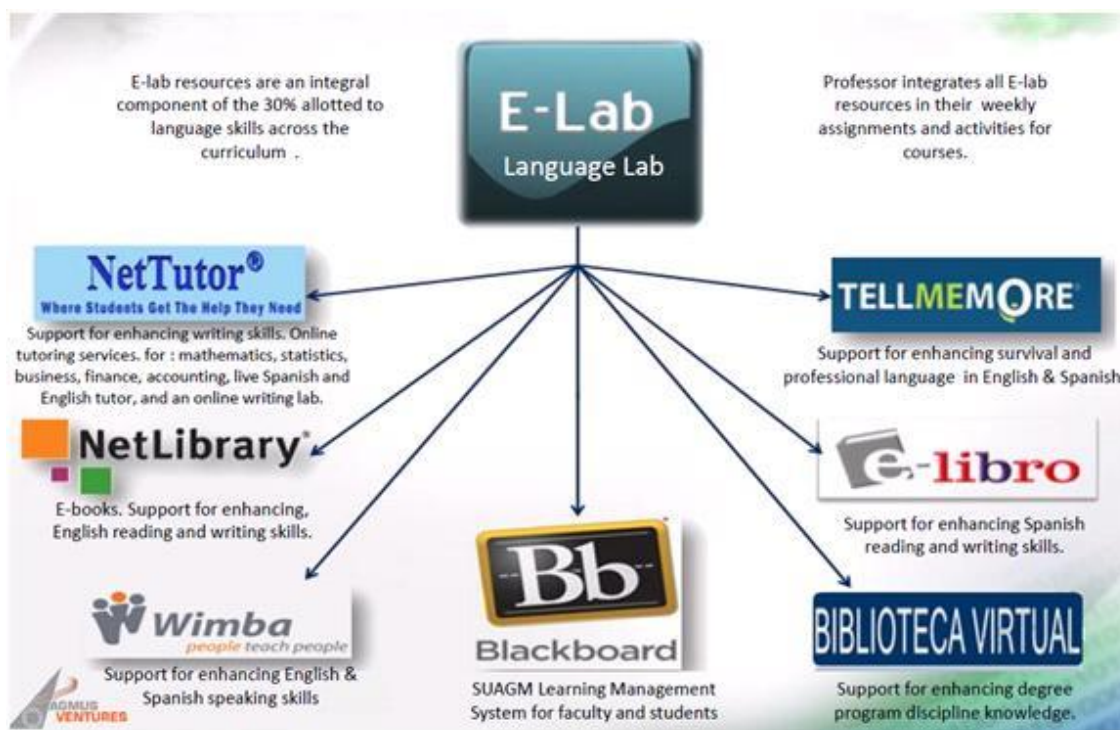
E-lab resources are an integral component of the 30% allotted to language skills across the curriculum .

E-Lab
Language Lab

Professor integrates all E-lab resources in their weekly assignments and activities for courses.

NetTutor®
Where Students Get The Help They Need

Support for enhancing writing skills. Online tutoring services. for : mathematics, statistics, business, finance, accounting, live Spanish and English tutor, and an online writing lab.

TELLMEMORE

Support for enhancing survival and professional language in English & Spanish

NetLibrary

E-books. Support for enhancing, English reading and writing skills.

e-libro

Support for enhancing Spanish reading and writing skills.

Bb
Blackboard

SUAGM Learning Management System for faculty and students

Wimba
people teach people

Support for enhancing English & Spanish speaking skills

BIBLIOTECA VIRTUAL

Support for enhancing degree program discipline knowledge.

AGMUS VENTURES